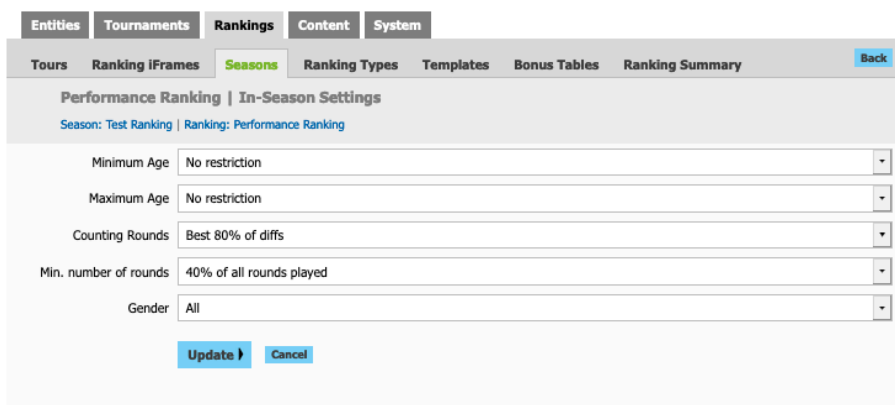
Entities Tournaments Rankings Content System

Tours Ranking iFrames Seasons Ranking Types Templates Bonus Tables Ranking Summary Back

Performance Ranking | In-Season Settings

Season: Test Ranking | Ranking: Performance Ranking

Minimum Age No restriction

Maximum Age No restriction

Counting Rounds Best 80% of diffs

Min. number of rounds 40% of all rounds played

Gender All

Update Cancel